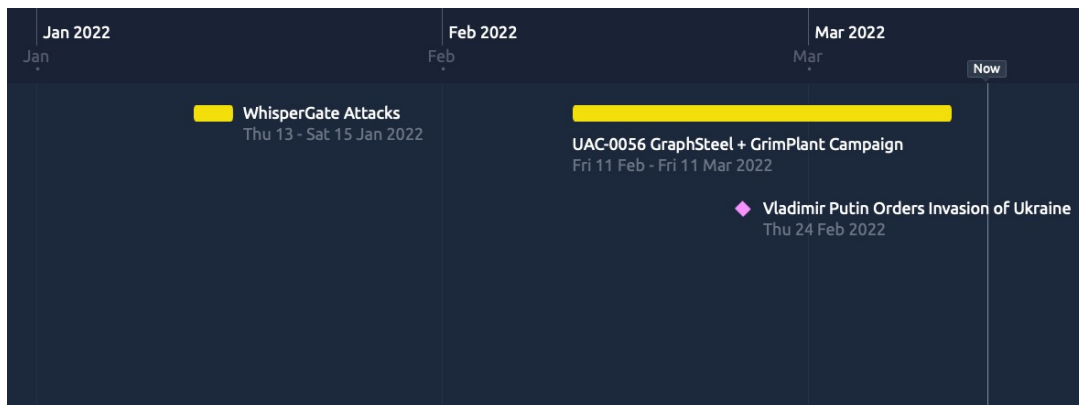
Jan 2022
Jan

Feb 2022
Feb

Mar 2022
Mar

Now

WhisperGate Attacks
Thu 13 - Sat 15 Jan 2022

UAC-0056 GraphSteel + GrimPlant Campaign
Fri 11 Feb - Fri 11 Mar 2022

Vladimir Putin Orders Invasion of Ukraine
Thu 24 Feb 2022